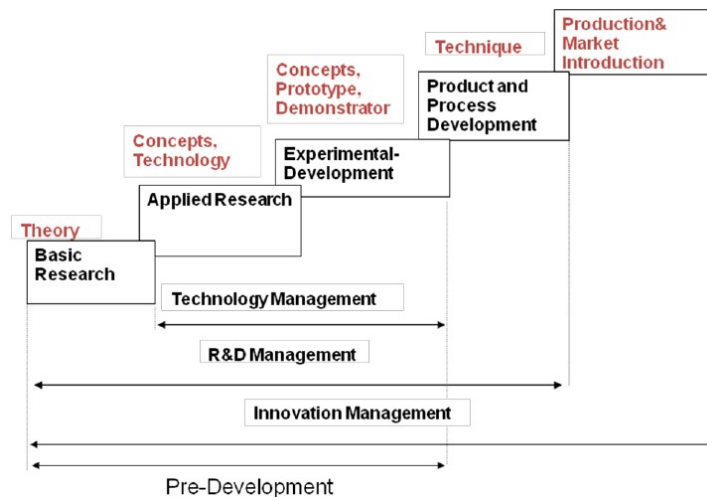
Production& Market Introduction

Technique

Product and Process Development

Concepts, Prototype, Demonstrator

Experimental-Development

Concepts, Technology

Applied Research

Theory

Basic Research

Technology Management

R&D Management

Innovation Management

Pre-Development